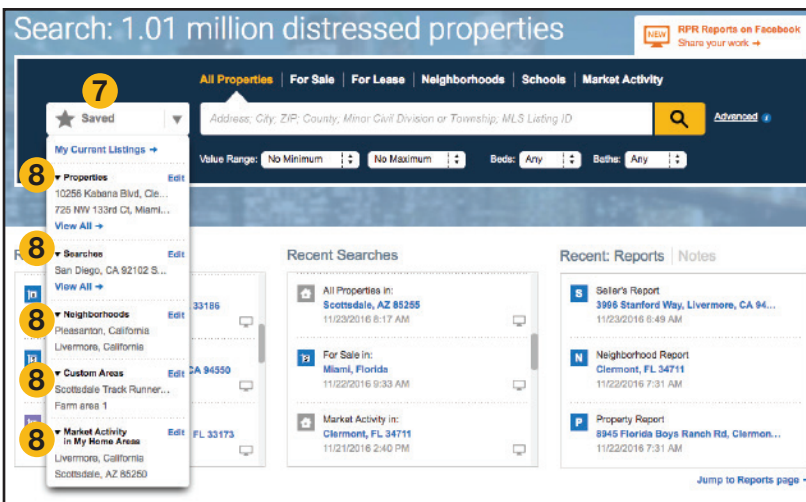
Search: 1.01 million distressed properties

NEW RPR Reports on Facebook
Share your work →

All Properties | For Sale | For Lease | Neighborhoods | Schools | Market Activity

7
Saved

Address; City; ZIP; County; Minor Civil Division or Township; MLS Listing ID

Advanced

Value Range: No Minimum No Maximum Beds: Any Baths: Any

My Current Listings →

8 ▾ Properties Edit
10256 Kabana Blvd, Cle...
725 NW 133rd Ct, Miami...
View All →

8 ▾ Searches Edit
San Diego, CA 92102 S...
View All →

8 ▾ Neighborhoods Edit
Pleasanton, California
Livermore, California

8 ▾ Custom Areas Edit
Scottsdale Track Runner...
Farm area 1

8 ▾ Market Activity in My Home Areas Edit
Livermore, California
Scottsdale, AZ 85250

R

33186

CA 94550

FL 33173

Recent Searches

All Properties in:
Scottsdale, AZ 85255
11/23/2016 8:17 AM

For Sale in:
Miami, Florida
11/22/2016 9:33 AM

Market Activity in:
Clermont, FL 34711
11/21/2016 2:40 PM

Recent: Reports | Notes

S Seller's Report
3996 Stanford Way, Livermore, CA 94...
11/23/2016 8:49 AM

N Neighborhood Report
Clermont, FL 34711
11/22/2016 7:31 AM

P Property Report
8945 Florida Boys Ranch Rd, Clermon...
11/22/2016 7:31 AM

Jump to Reports page